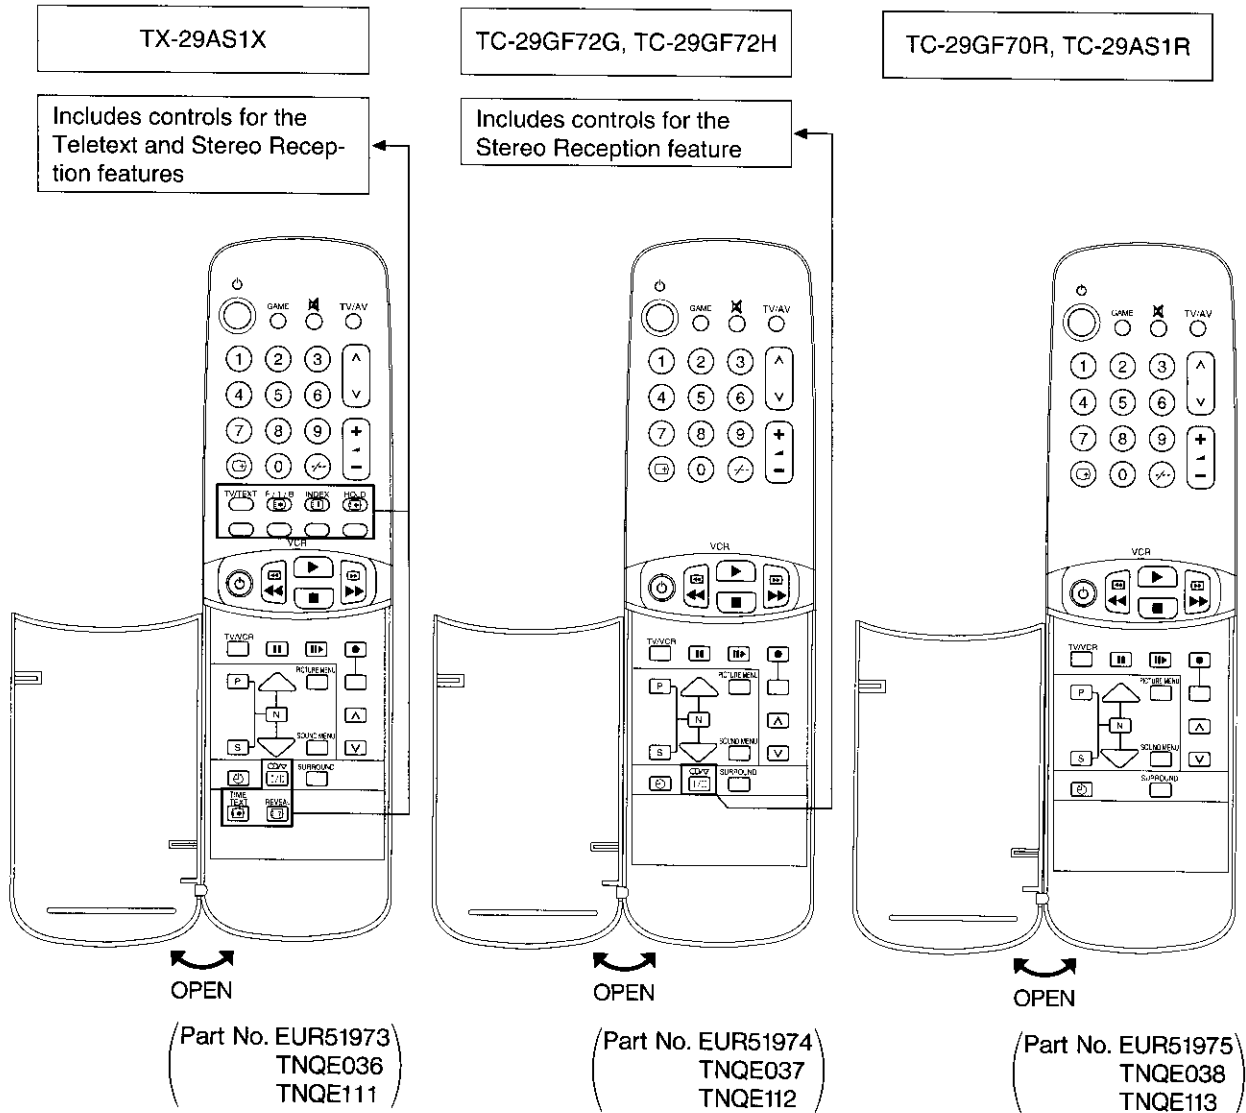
TX-29AS1X

TC-29GF72G, TC-29GF72H

TC-29GF70R, TC-29AS1R

Includes controls for the Teletext and Stereo Reception features

Includes controls for the Stereo Reception feature

GAME TV/AV
1 2 3
4 5 6
7 8 9
0
TV/TEXT F.P.I.B INDEX HOLD
VCR
TV/VCR
PICTURE MENU
P
N
S
SOUND MENU
SURROUND
TIME TEXT REVEAL

GAME TV/AV
1 2 3
4 5 6
7 8 9
0
VCR
TV/VCR
PICTURE MENU
P
N
S
SOUND MENU
SURROUND

GAME TV/AV
1 2 3
4 5 6
7 8 9
0
VCR
TV/VCR
PICTURE MENU
P
N
S
SOUND MENU
SURROUND

OPEN

OPEN

OPEN

(Part No. EUR51973 TNQE036 TNQE111)

(Part No. EUR51974 TNQE037 TNQE112)

(Part No. EUR51975 TNQE038 TNQE113)